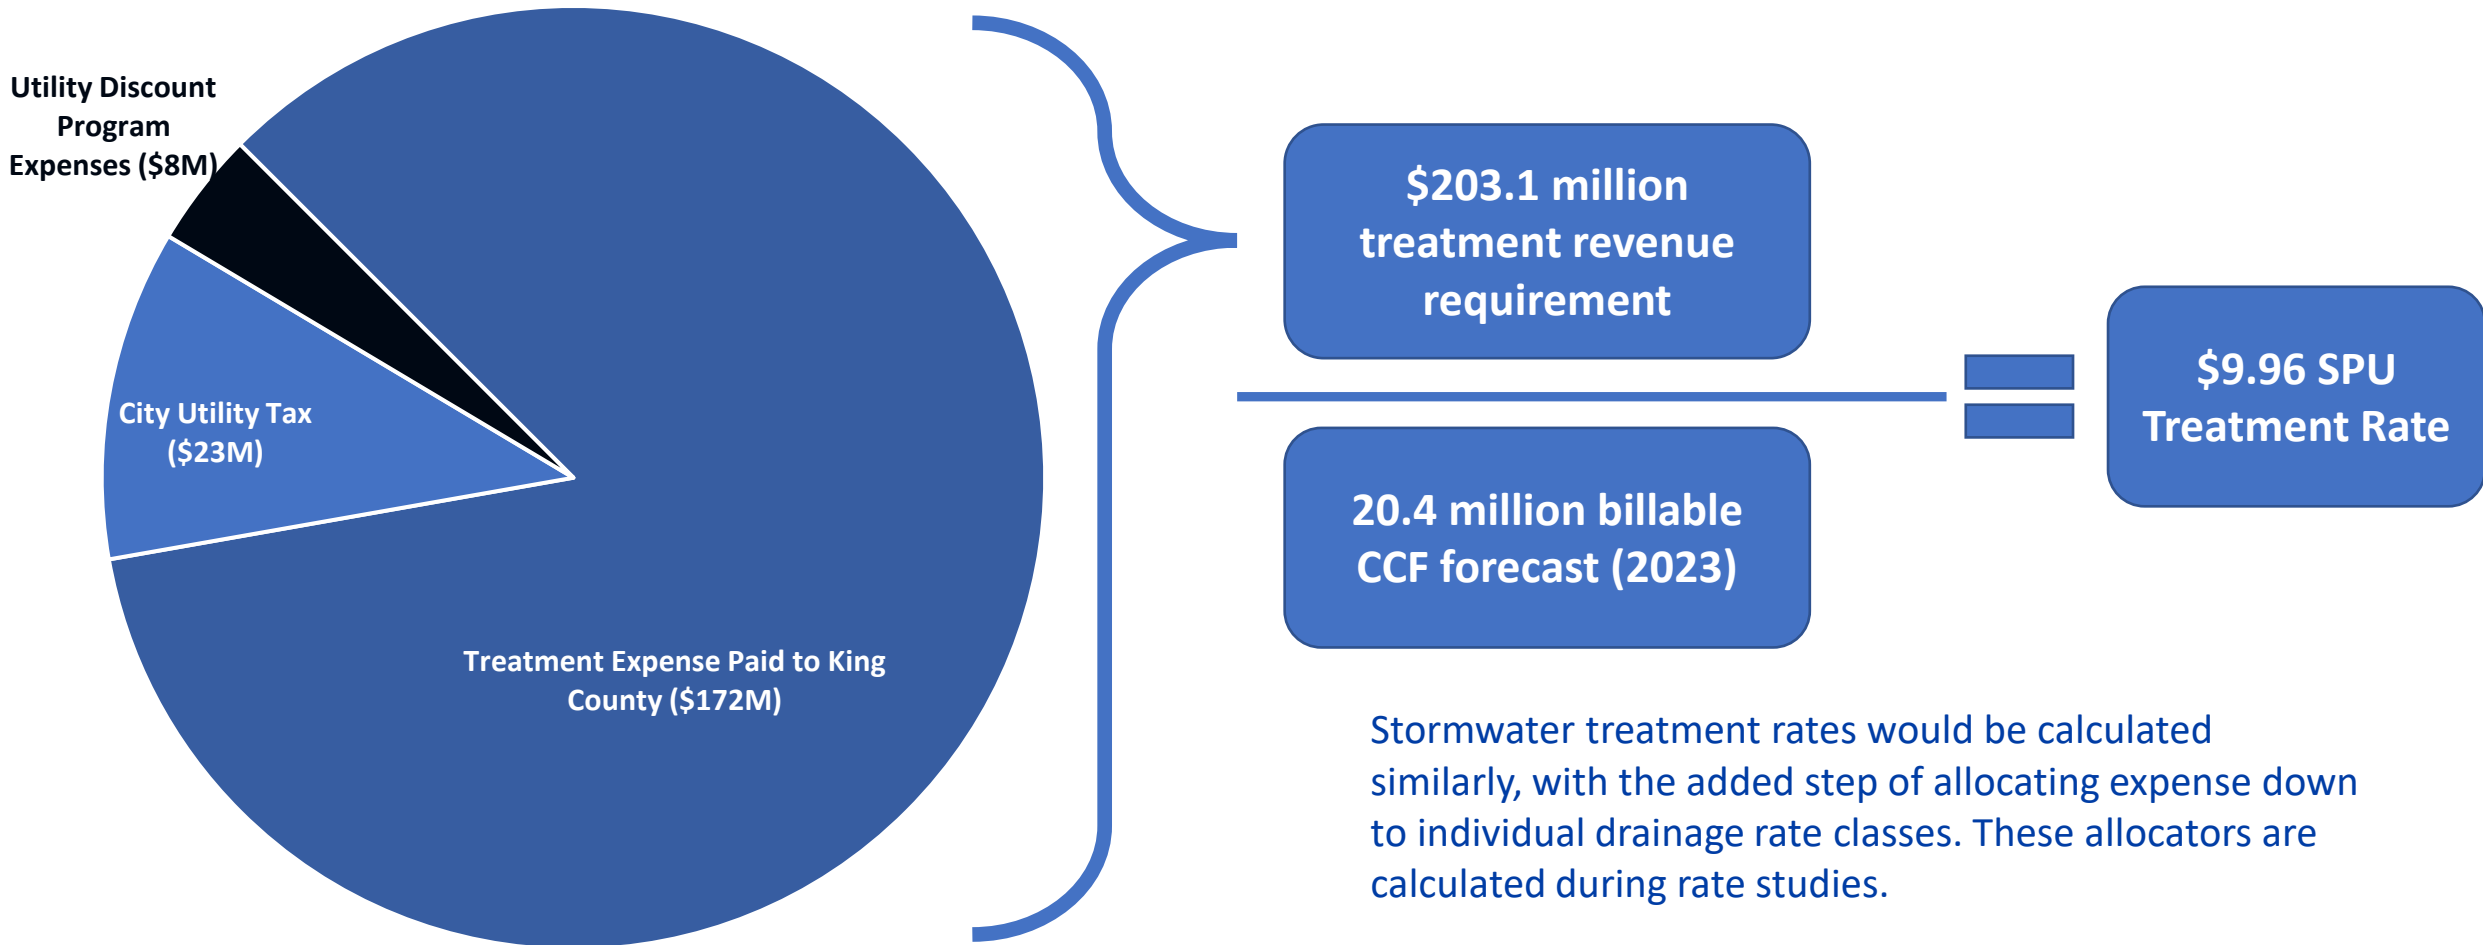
Utility Discount Program Expenses ($8M)

City Utility Tax ($23M)

Treatment Expense Paid to King County ($172M)

$203.1 million treatment revenue requirement

20.4 million billable CCF forecast (2023)

$9.96 SPU Treatment Rate

Stormwater treatment rates would be calculated similarly, with the added step of allocating expense down to individual drainage rate classes. These allocators are calculated during rate studies.